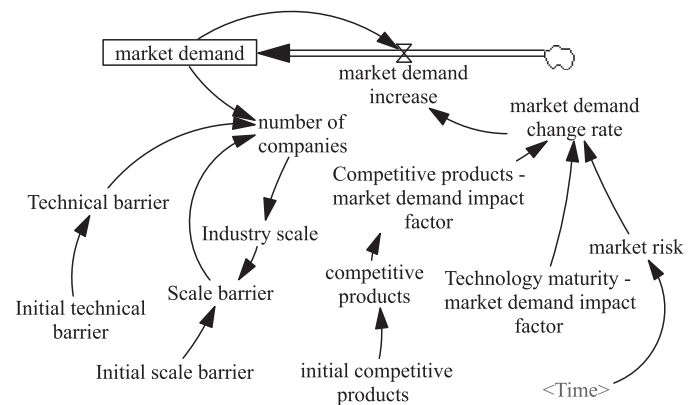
market demand

market demand increase

market demand change rate

number of companies

Competitive products - market demand impact factor

Technical barrier

Industry scale

market risk

competitive products

Scale barrier

Technology maturity - market demand impact factor

Initial technical barrier

Initial scale barrier

initial competitive products

<Time>